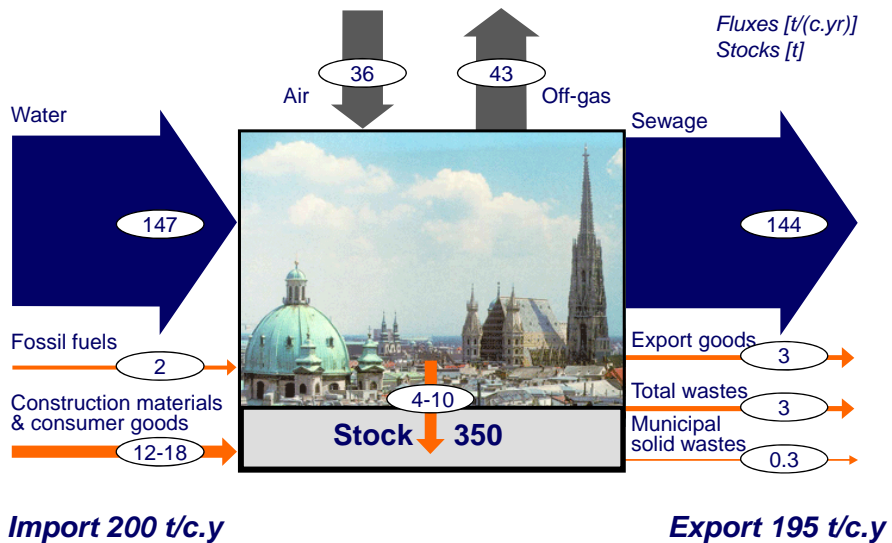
Fluxes [t/(c.yr)]
Stocks [t]

36
Air

43
Off-gas

Water
147

Sewage
144

Fossil fuels
2

Construction materials & consumer goods
12-18

4-10
Stock 350

Export goods
3

Total wastes
3

Municipal solid wastes
0.3

Import 200 t/c.y

Export 195 t/c.y